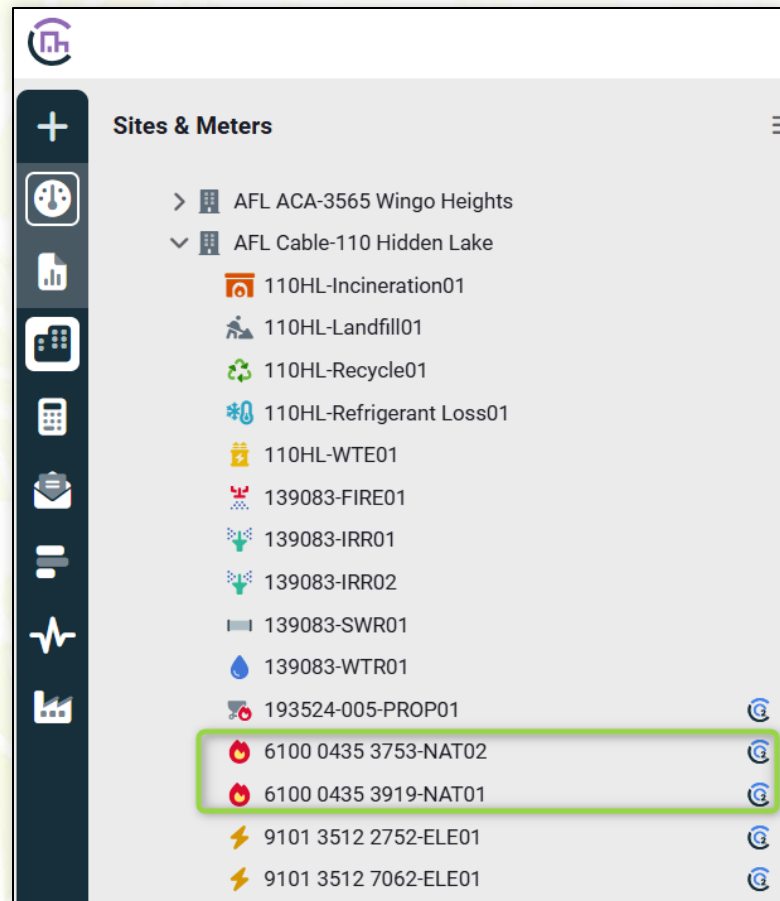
Sites & Meters

AFL ACA-3565 Wingo Heights
AFL Cable-110 Hidden Lake
110HL-Incineration01
110HL-Landfill01
110HL-Recycle01
110HL-Refrigerant Loss01
110HL-WTE01
139083-FIRE01
139083-IRR01
139083-IRR02
139083-SWR01
139083-WTR01
193524-005-PROP01
6100 0435 3753-NAT02
6100 0435 3919-NAT01
9101 3512 2752-ELE01
9101 3512 7062-ELE01